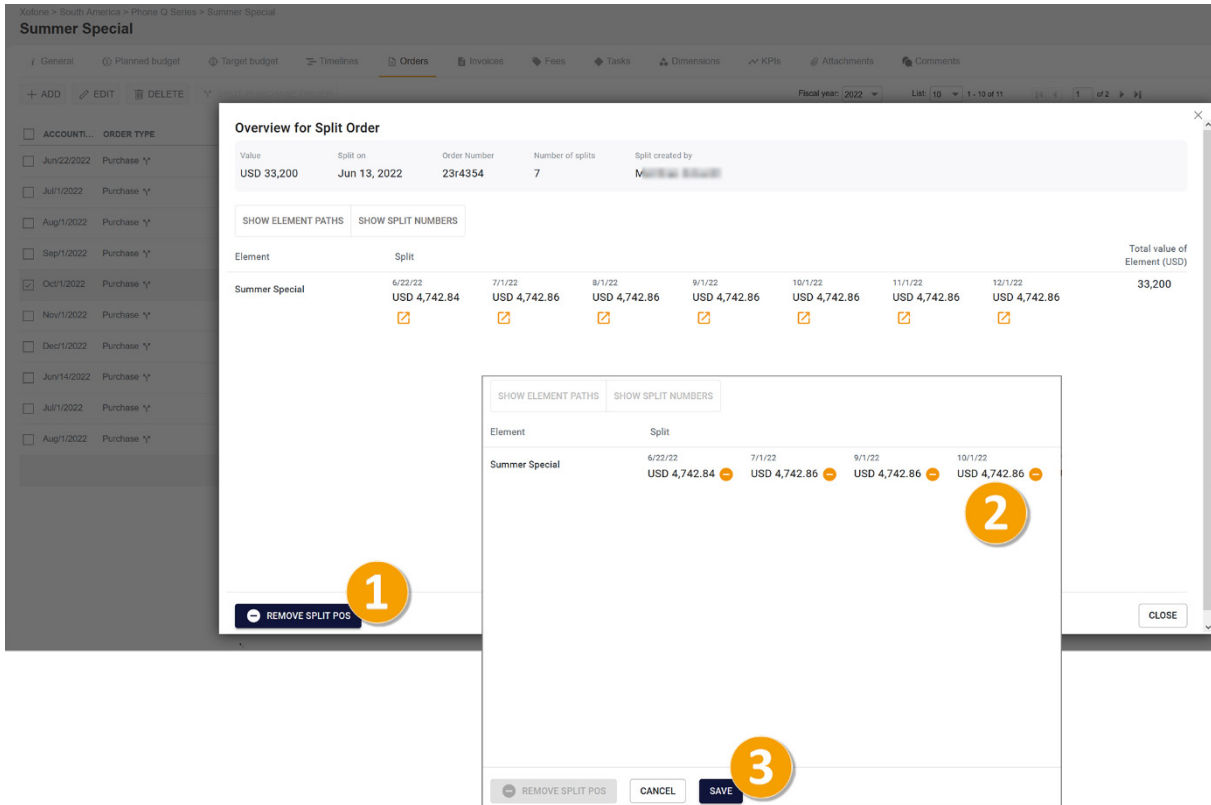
Xofone > South America > Phone Q Series > Summer Special

Summer Special

General | Planned budget | Target budget | Timelines | Orders | Invoices | Fees | Tasks | Dimensions | KPIs | Attachments | Comments

+ ADD | EDIT | DELETE

Fiscal year: 2022 | List: 10 | 1 - 10 of 11 | 1 of 2

| ACCOUNTI... | ORDER TYPE |
|---|---|
| Jun/22/2022 | Purchase |
| Jul/1/2022 | Purchase |
| Aug/1/2022 | Purchase |
| Sep/1/2022 | Purchase |
| Oct/1/2022 | Purchase |
| Nov/1/2022 | Purchase |
| Dec/1/2022 | Purchase |
| Jun/14/2022 | Purchase |
| Jul/1/2022 | Purchase |
| Aug/1/2022 | Purchase |

Overview for Split Order

| Value | Split on | Order Number | Number of splits | Split created by |
|---|---|---|---|---|
| USD 33,200 | Jun 13, 2022 | 23r4354 | 7 | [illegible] |

SHOW ELEMENT PATHS | SHOW SPLIT NUMBERS

| Element | Split | | | | | | | Total value of Element (USD) |
|---|---|---|---|---|---|---|---|---|
| Summer Special | 6/22/22 USD 4,742.84 | 7/1/22 USD 4,742.86 | 8/1/22 USD 4,742.86 | 9/1/22 USD 4,742.86 | 10/1/22 USD 4,742.86 | 11/1/22 USD 4,742.86 | 12/1/22 USD 4,742.86 | 33,200 |

REMOVE SPLIT POS
1
CLOSE

SHOW ELEMENT PATHS | SHOW SPLIT NUMBERS

| Element | Split | | | |
|---|---|---|---|---|
| Summer Special | 6/22/22 USD 4,742.84 | 7/1/22 USD 4,742.86 | 9/1/22 USD 4,742.86 | 10/1/22 USD 4,742.86 |

2

REMOVE SPLIT POS | CANCEL | SAVE
3